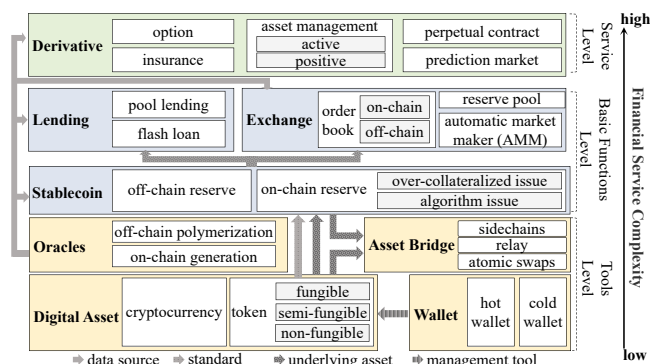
Derivative
option
insurance
asset management
active
positive
perpetual contract
prediction market
Service Level

Lending
pool lending
flash loan
Exchange
order book
on-chain
off-chain
reserve pool
automatic market maker (AMM)
Basic Functions Level

Stablecoin
off-chain reserve
on-chain reserve
over-collateralized issue
algorithm issue

Oracles
off-chain polymerization
on-chain generation
Asset Bridge
sidechains
relay
atomic swaps

Digital Asset
cryptocurrency
token
fungible
semi-fungible
non-fungible
Wallet
hot wallet
cold wallet
Tools Level

high
Financial Service Complexity
low

data source
standard
underlying asset
management tool